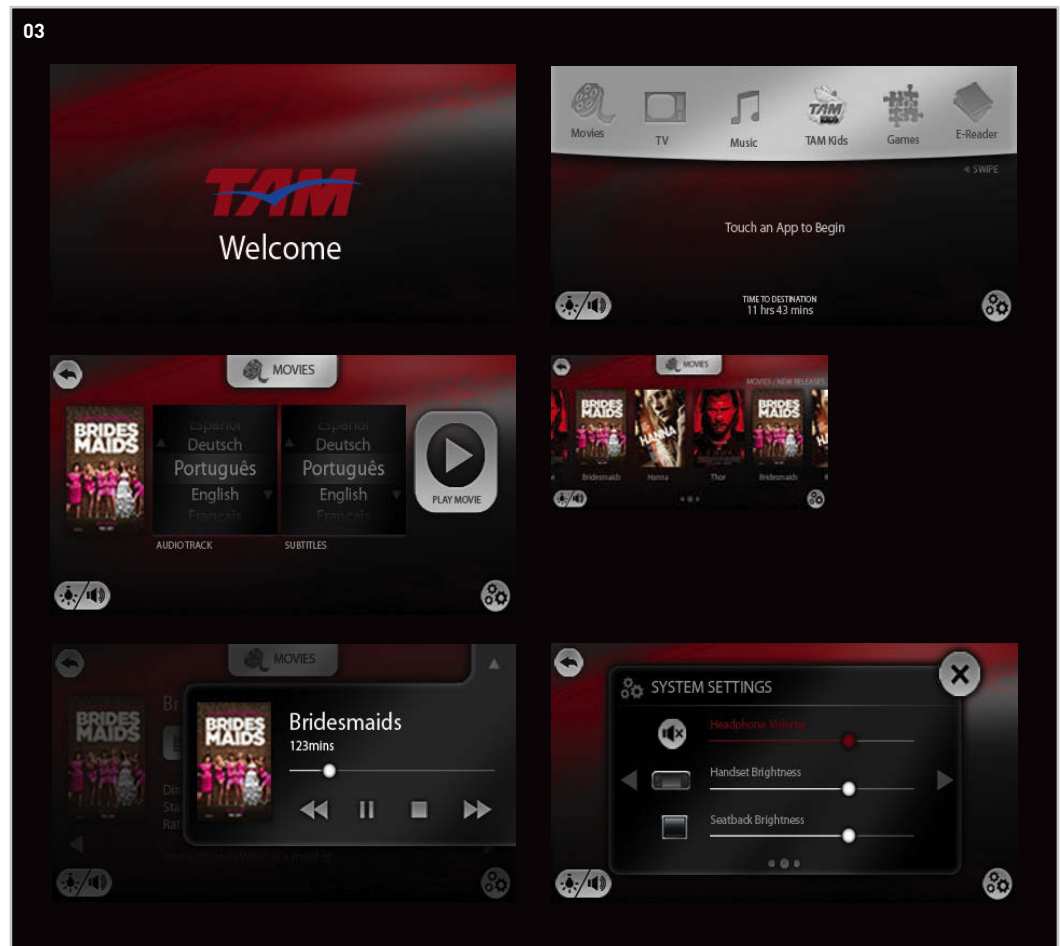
03

TAM
Welcome

Movies
TV
Music
TAM Kids
Games
E-Reader
◂ SWIPE
Touch an App to Begin
TIME TO DESTINATION
11 hrs 43 mins

MOVIES
BRIDES MAIDS
Español
Deutsch
Português
English
Français
AUDIOTRACK
Español
Deutsch
Português
English
Français
SUBTITLES
PLAY MOVIE

MOVIES
MOVIES / NEW RELEASES
BRIDES MAIDS
Bridesmaids
HANNA
Hanna
Thor
BRIDES MAIDS
Bridesmaids

MOVIES
BRIDES MAIDS
Br
Dir
Sta
Rat
BRIDES MAIDS
Bridesmaids
123mins
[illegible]

SYSTEM SETTINGS
Headphone Volume
Handset Brightness
Seatback Brightness